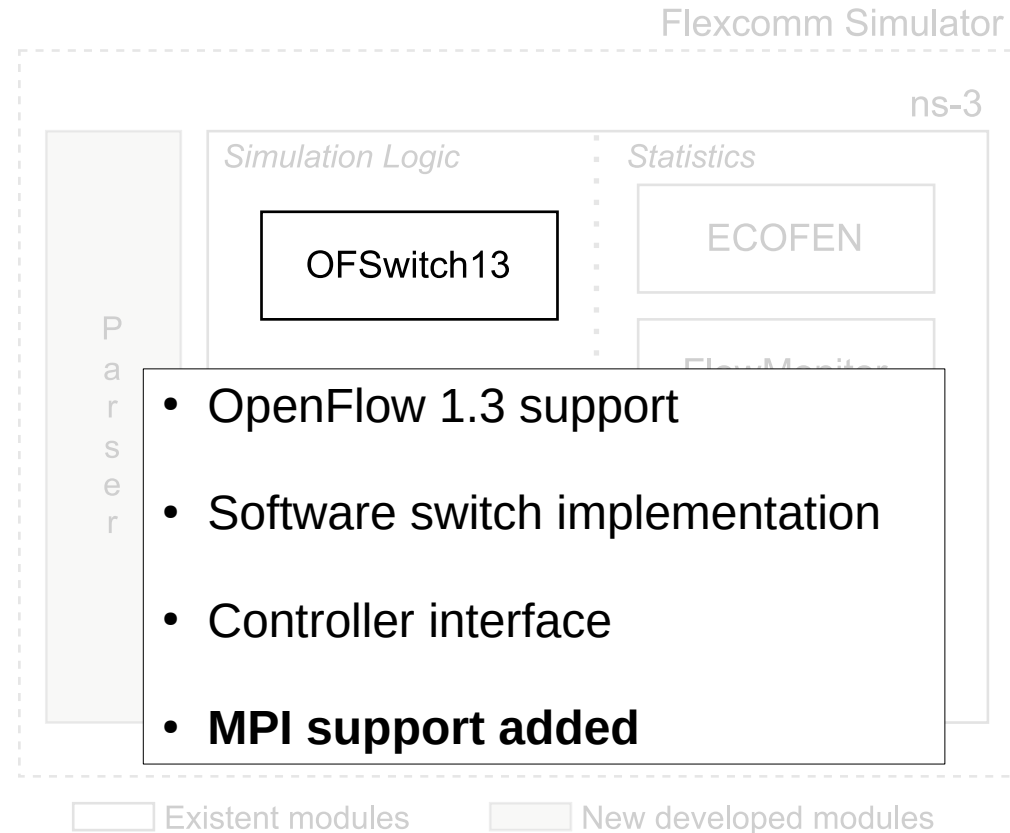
Flexcomm Simulator

ns-3

Simulation Logic

Statistics

OFSwitch13

ECOFEN

P
a
r
s
e
r

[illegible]

• OpenFlow 1.3 support

• Software switch implementation

• Controller interface

• **MPI support added**

Existent modules

New developed modules